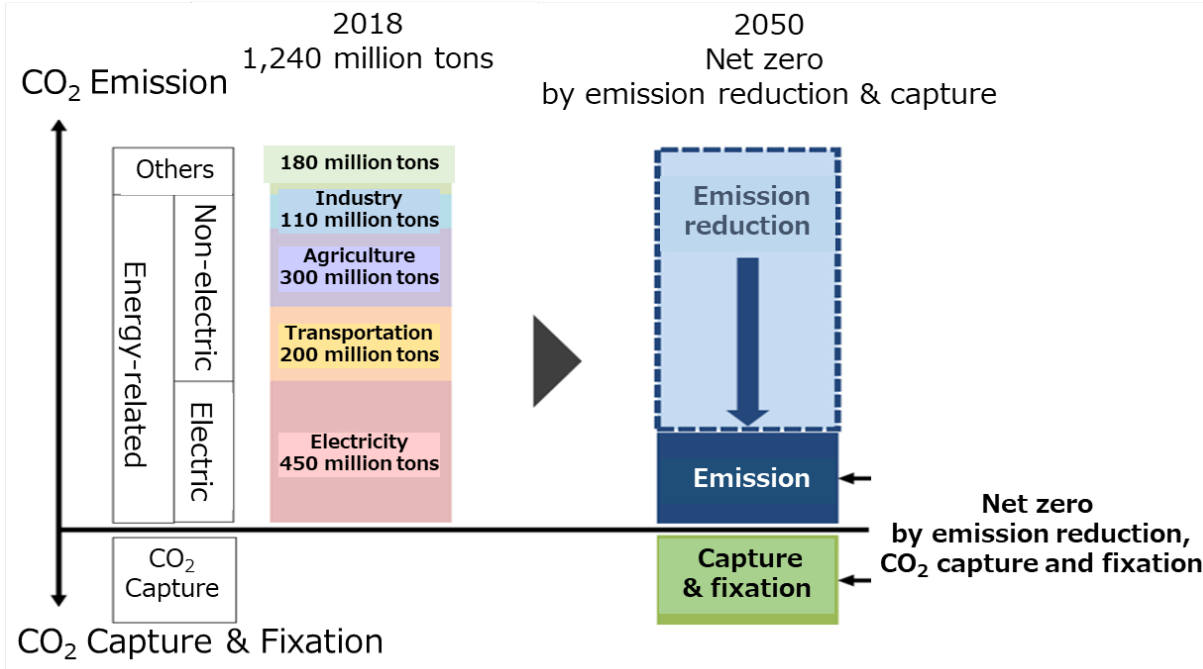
2018
1,240 million tons

2050
Net zero
by emission reduction & capture

$CO_2$ Emission

Others

Energy-related

Non-electric

Electric

180 million tons

Industry
110 million tons

Agriculture
300 million tons

Transportation
200 million tons

Electricity
450 million tons

Emission reduction

Emission

Net zero
by emission reduction,
$CO_2$ capture and fixation

$CO_2$
Capture

Capture
& fixation

$CO_2$ Capture & Fixation